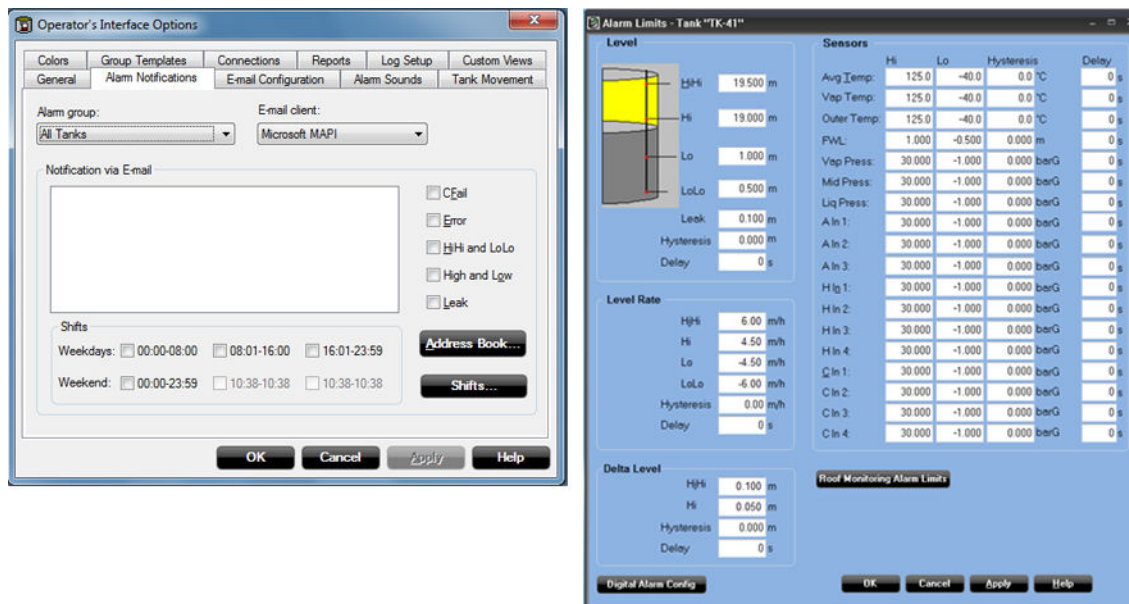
Operator's Interface Options

Colors | Group Templates | Connections | Reports | Log Setup | Custom Views
General | Alarm Notifications | E-mail Configuration | Alarm Sounds | Tank Movement

Alarm group:
All Tanks

E-mail client:
Microsoft MAPI

Notification via E-mail

CFail
Error
HiHi and LoLo
High and Low
Leak

Shifts
Weekdays: 00:00-08:00 08:01-16:00 16:01-23:59
Weekend: 00:00-23:59 10:38-10:38 10:38-10:38

Address Book...
Shifts...

OK Cancel Apply Help

Alarm Limits - Tank "TK-41"

Level
HiHi 19.500 m
Hi 19.000 m
Lo 1.000 m
LoLo 0.500 m
Leak 0.100 m
Hysteresis 0.000 m
Delay 0 s

Level Rate
HiHi 6.00 m/h
Hi 4.50 m/h
Lo -4.50 m/h
LoLo -6.00 m/h
Hysteresis 0.00 m/h
Delay 0 s

Delta Level
HiHi 0.100 m
Hi 0.050 m
Hysteresis 0.000 m
Delay 0 s

Sensors

| | Hi | Lo | Hysteresis | | Delay | |
|---|---|---|---|---|---|---|
| Avg Temp: | 125.0 | -40.0 | 0.0 | °C | 0 | s |
| Vap Temp: | 125.0 | -40.0 | 0.0 | °C | 0 | s |
| Outer Temp: | 125.0 | -40.0 | 0.0 | °C | 0 | s |
| FWL: | 1.000 | -0.500 | 0.000 | m | 0 | s |
| Vap Press: | 30.000 | -1.000 | 0.000 | barG | 0 | s |
| Mid Press: | 30.000 | -1.000 | 0.000 | barG | 0 | s |
| Liq Press: | 30.000 | -1.000 | 0.000 | barG | 0 | s |
| A In 1: | 30.000 | -1.000 | 0.000 | barG | 0 | s |
| A In 2: | 30.000 | -1.000 | 0.000 | barG | 0 | s |
| A In 3: | 30.000 | -1.000 | 0.000 | barG | 0 | s |
| H In 1: | 30.000 | -1.000 | 0.000 | barG | 0 | s |
| H In 2: | 30.000 | -1.000 | 0.000 | barG | 0 | s |
| H In 3: | 30.000 | -1.000 | 0.000 | barG | 0 | s |
| H In 4: | 30.000 | -1.000 | 0.000 | barG | 0 | s |
| C In 1: | 30.000 | -1.000 | 0.000 | barG | 0 | s |
| C In 2: | 30.000 | -1.000 | 0.000 | barG | 0 | s |
| C In 3: | 30.000 | -1.000 | 0.000 | barG | 0 | s |
| C In 4: | 30.000 | -1.000 | 0.000 | barG | 0 | s |

Roof Monitoring Alarm Limits

Digital Alarm Config
OK Cancel Apply Help